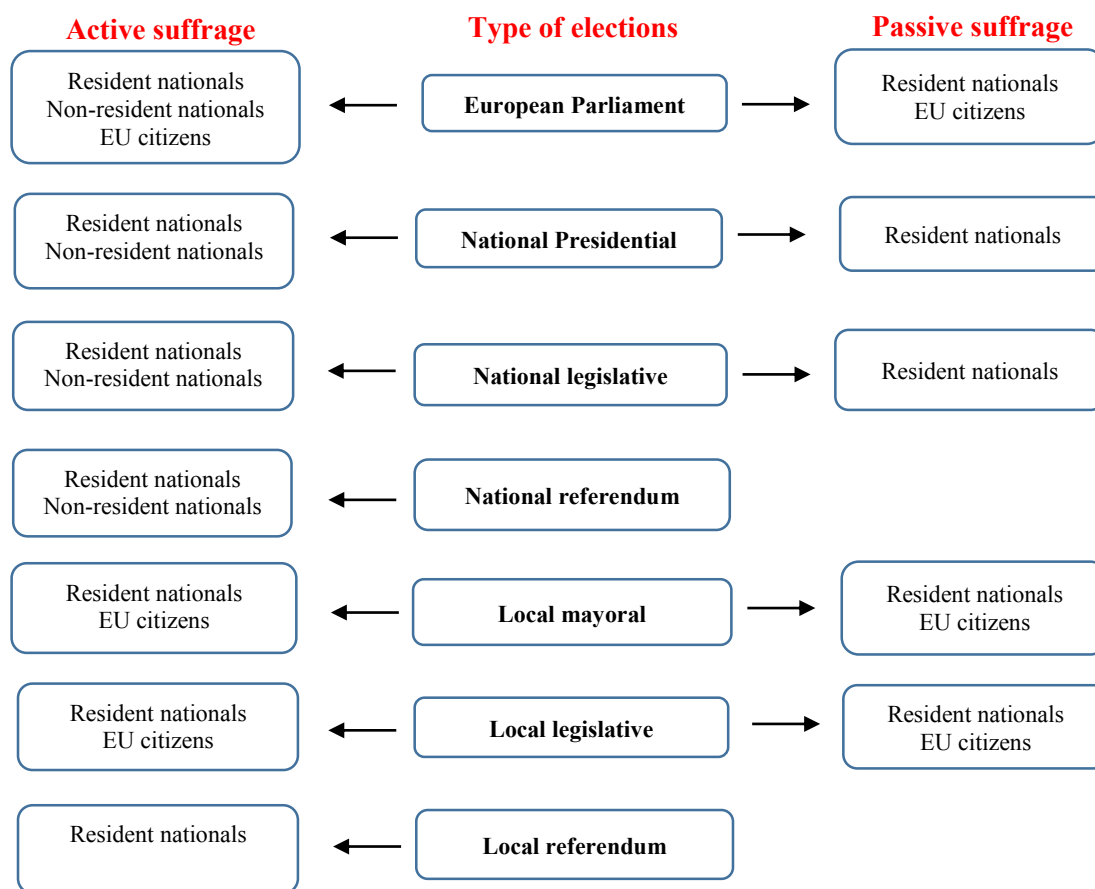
Active suffrage

Type of elections

Passive suffrage

Resident nationals
Non-resident nationals
EU citizens

European Parliament

Resident nationals
EU citizens

Resident nationals
Non-resident nationals

National Presidential

Resident nationals

Resident nationals
Non-resident nationals

National legislative

Resident nationals

Resident nationals
Non-resident nationals

National referendum

Resident nationals
EU citizens

Local mayoral

Resident nationals
EU citizens

Resident nationals
EU citizens

Local legislative

Resident nationals
EU citizens

Resident nationals

Local referendum